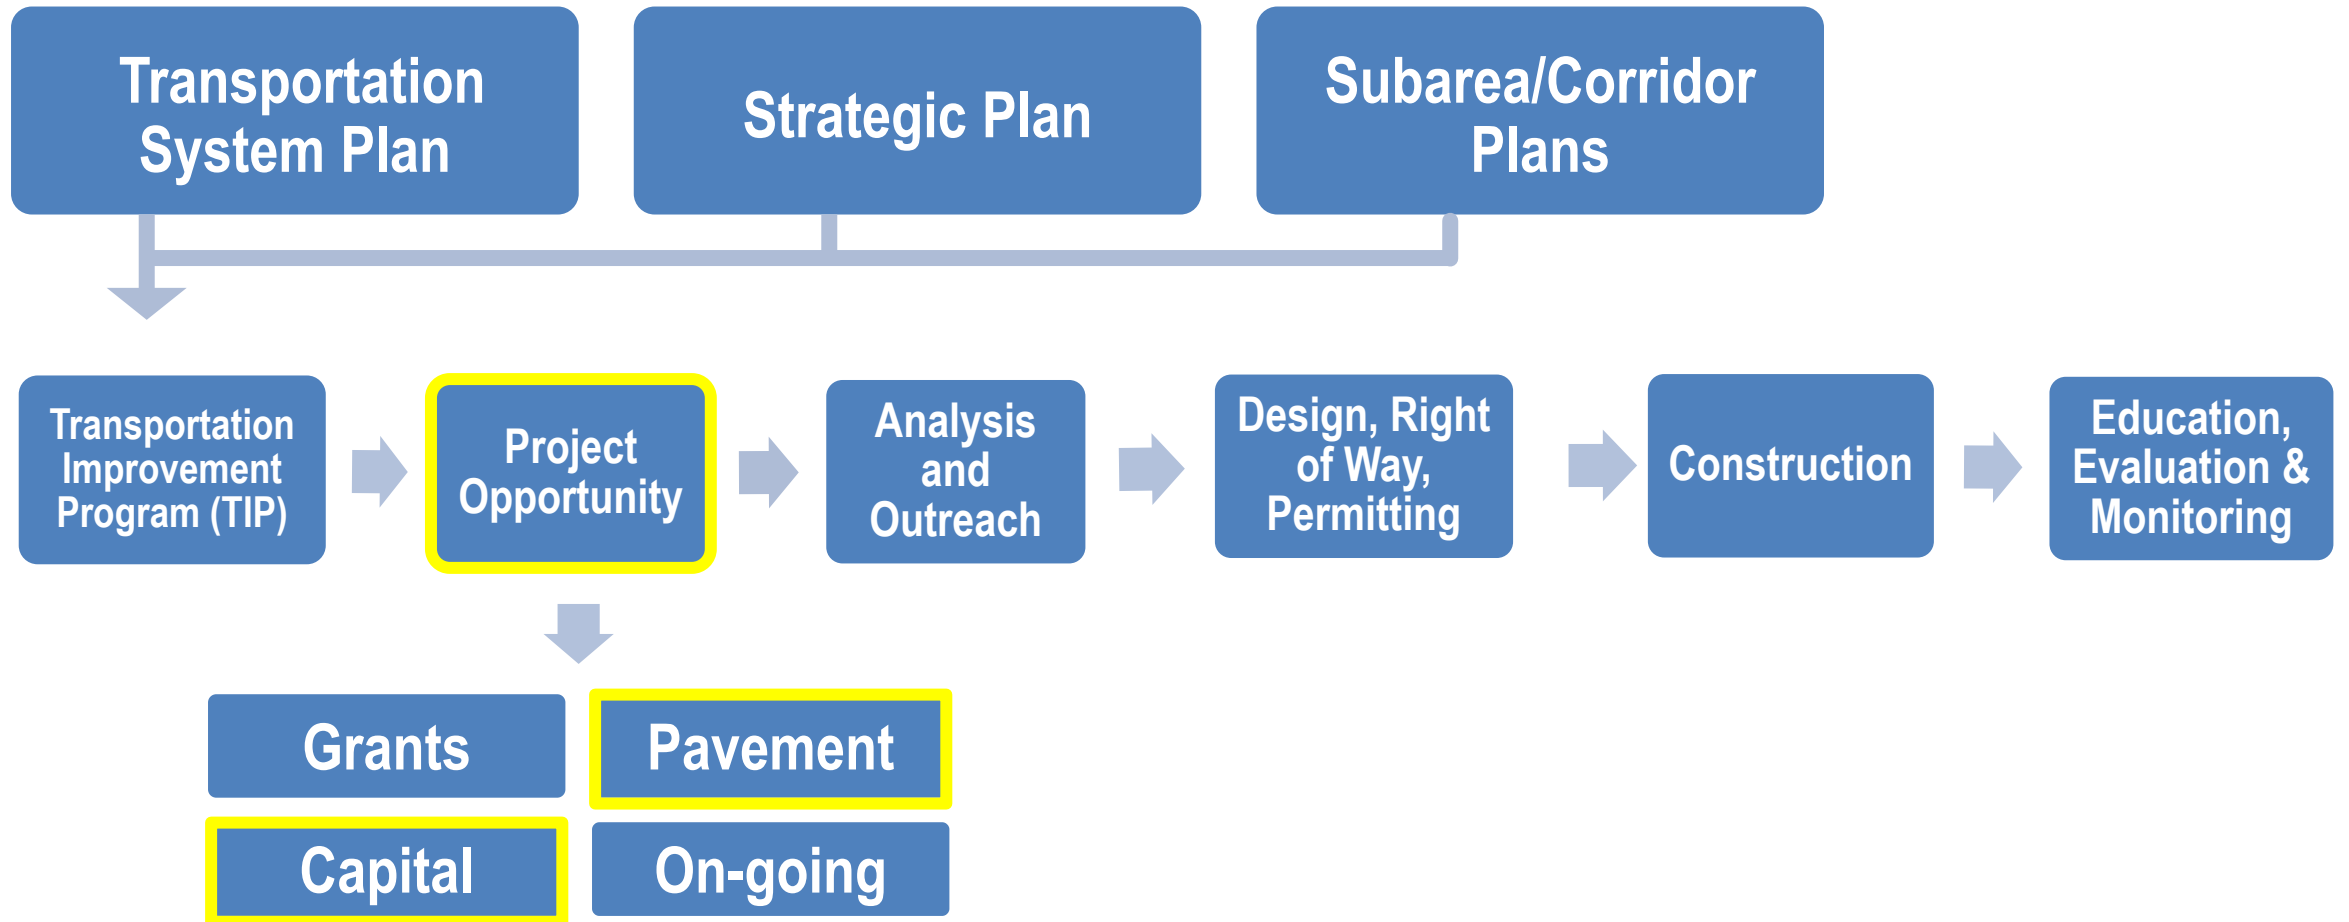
Transportation System Plan

Strategic Plan

Subarea/Corridor Plans

Transportation Improvement Program (TIP)

Project Opportunity

Analysis and Outreach

Design, Right of Way, Permitting

Construction

Education, Evaluation & Monitoring

Grants

Pavement

Capital

On-going